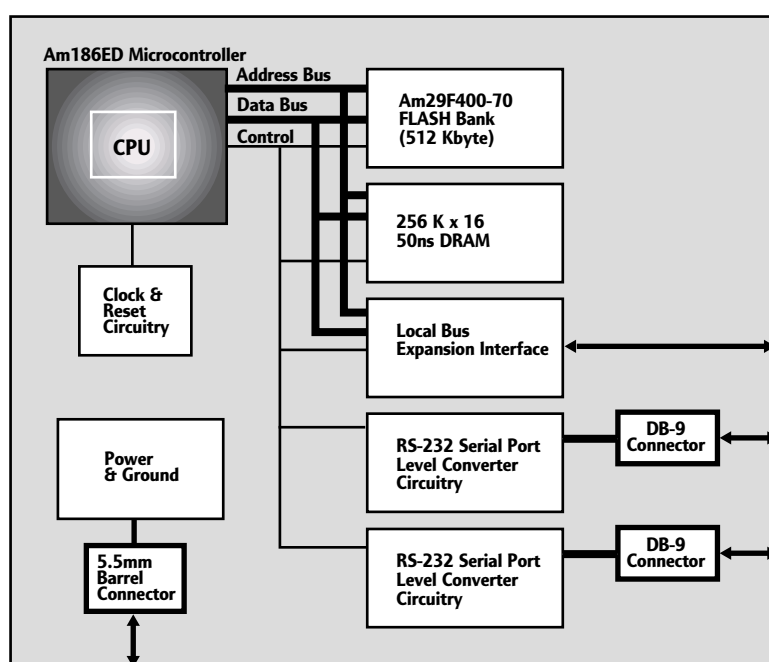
Am186ED Microcontroller

CPU

Address Bus

Data Bus

Control

Am29F400-70 FLASH Bank (512 Kbyte)

256 K x 16 50ns DRAM

Clock & Reset Circuitry

Local Bus Expansion Interface

Power & Ground

RS-232 Serial Port Level Converter Circuitry

DB-9 Connector

5.5mm Barrel Connector

RS-232 Serial Port Level Converter Circuitry

DB-9 Connector